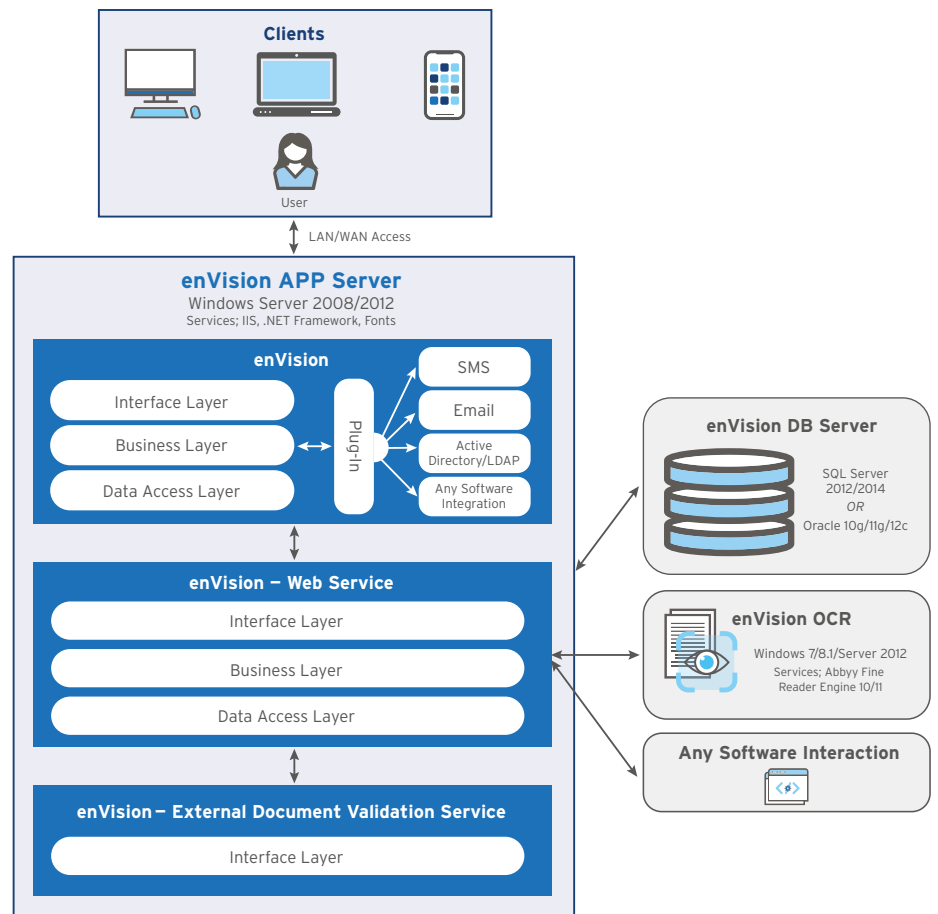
Clients

User

LAN/WAN Access

enVision APP Server
Windows Server 2008/2012
Services; IIS, .NET Framework, Fonts

enVision

Interface Layer

Business Layer

Data Access Layer

Plug-In

SMS

Email

Active Directory/LDAP

Any Software Integration

enVision – Web Service

Interface Layer

Business Layer

Data Access Layer

enVision – External Document Validation Service

Interface Layer

enVision DB Server

SQL Server 2012/2014
OR
Oracle 10g/11g/12c

enVision OCR

Windows 7/8.1/Server 2012
Services; Abbyy Fine Reader Engine 10/11

Any Software Interaction